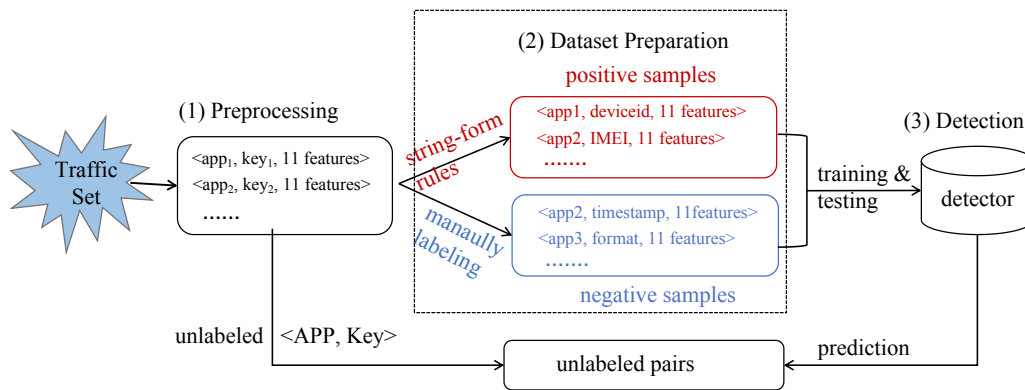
(2) Dataset Preparation

positive samples

(1) Preprocessing

(3) Detection

Traffic Set

<app$_1$, key$_1$, 11 features>
<app$_2$, key$_2$, 11 features>
......

string-form rules

<app1, deviceid, 11 features>
<app2, IMEI, 11 features>
.......

training & testing

detector

manaully labeling

<app2, timestamp, 11features>
<app3, format, 11 features>
.......

negative samples

unlabeled <APP, Key>

unlabeled pairs

prediction